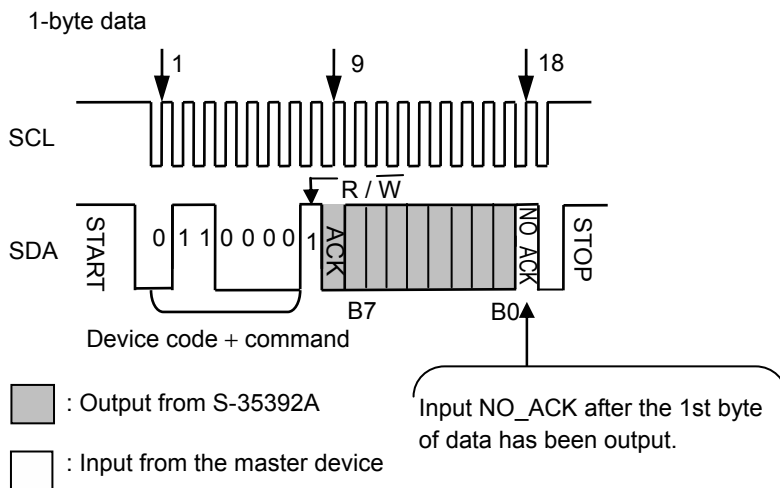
1-byte data

1

9

18

SCL

R / $\overline{W}$

SDA

START

0 1 1 0 0 0 0 1

ACK

NO_ACK

STOP

B7

B0

Device code + command

: Output from S-35392A

: Input from the master device

Input NO_ACK after the 1st byte of data has been output.